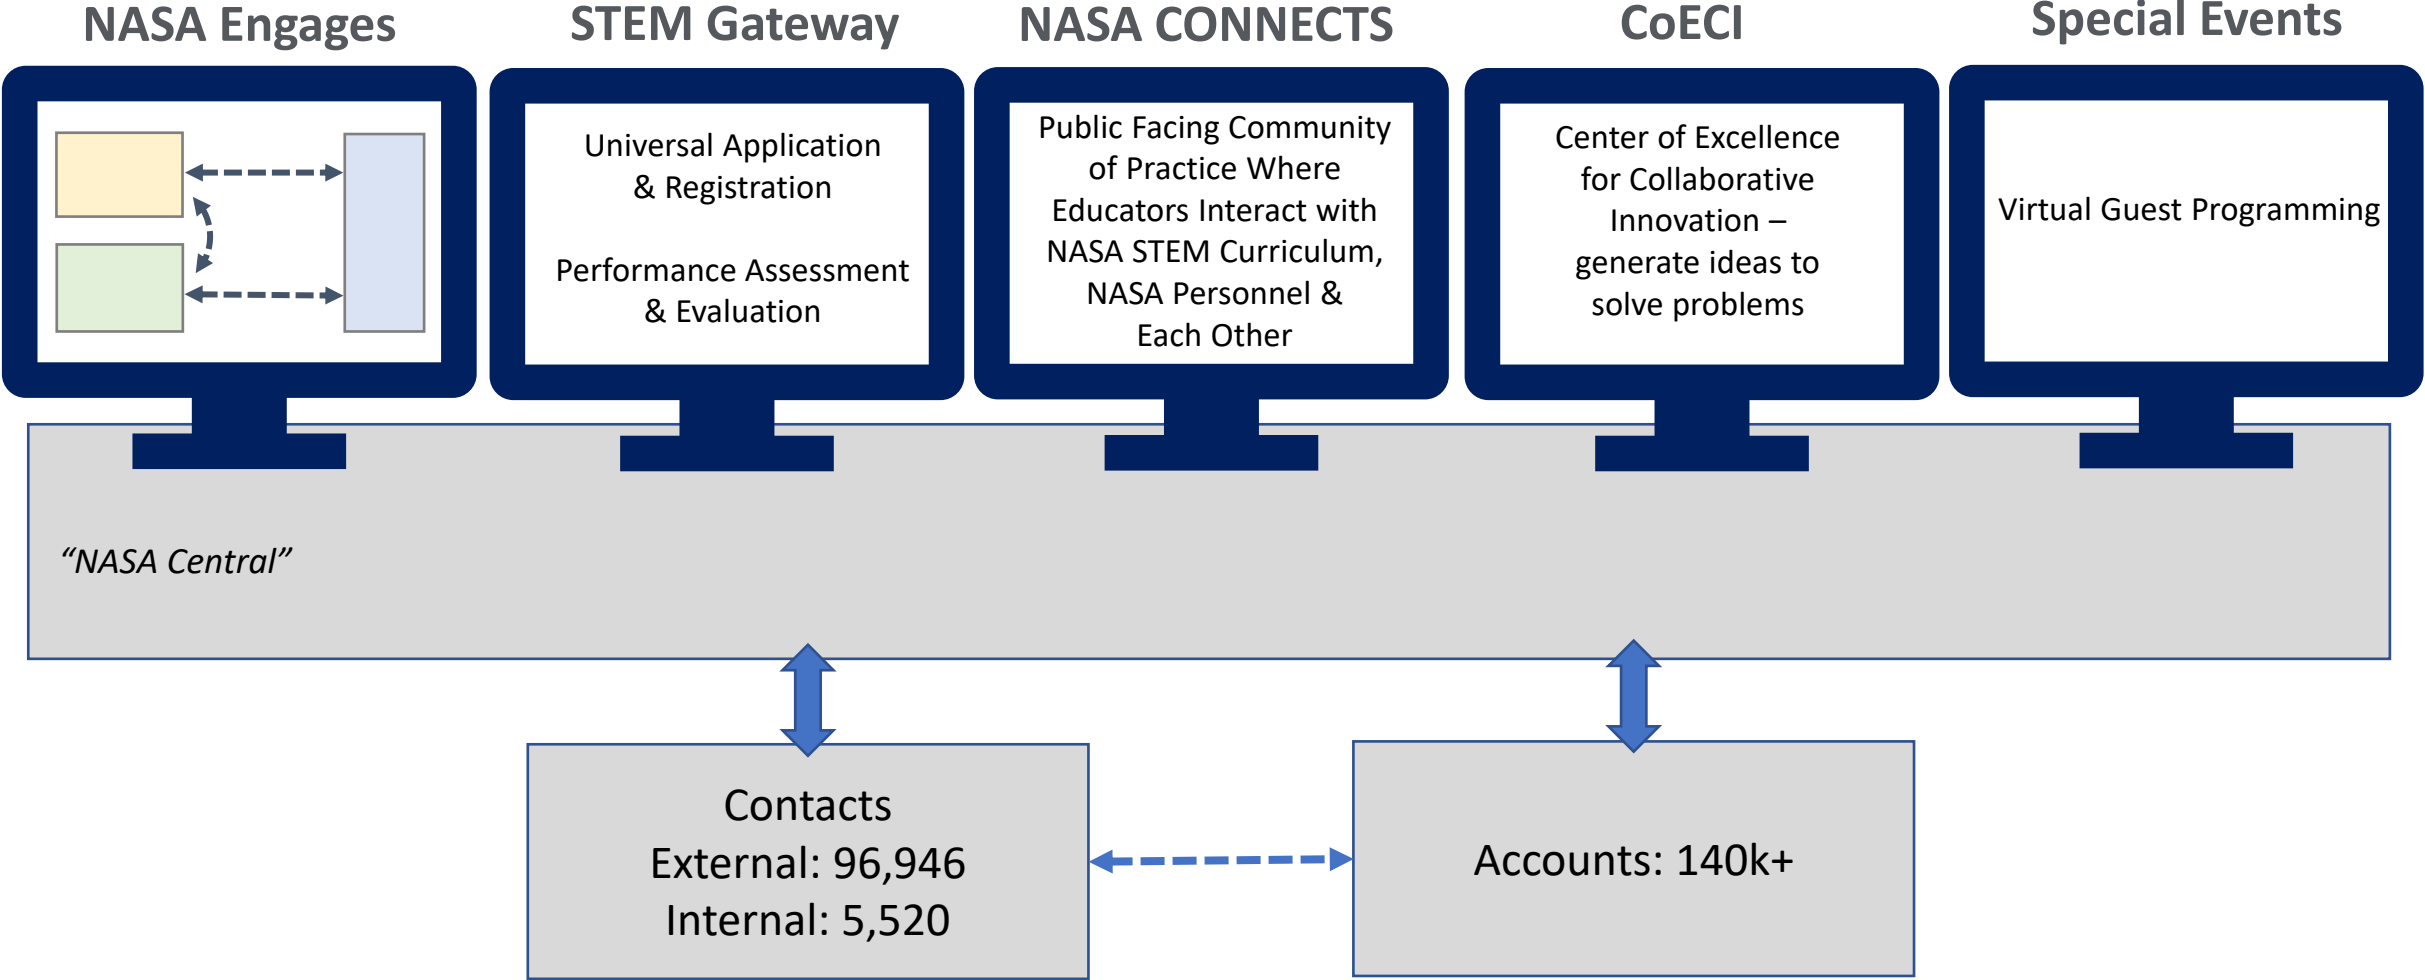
NASA Engages

STEM Gateway

Universal Application & Registration

Performance Assessment & Evaluation

NASA CONNECTS

Public Facing Community of Practice Where Educators Interact with NASA STEM Curriculum, NASA Personnel & Each Other

CoECI

Center of Excellence for Collaborative Innovation – generate ideas to solve problems

Special Events

Virtual Guest Programming

“NASA Central”

Contacts
External: 96,946
Internal: 5,520

Accounts: 140k+